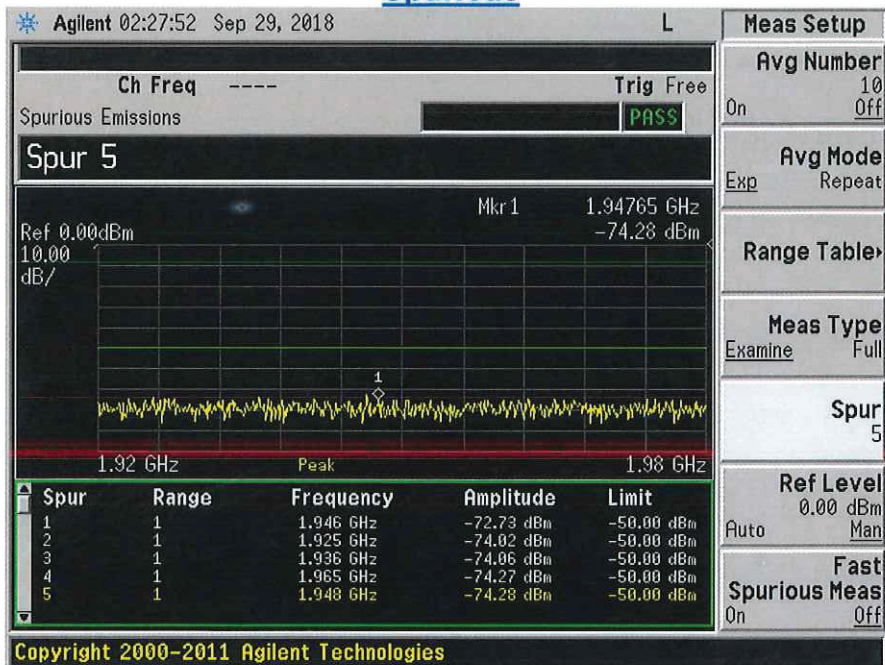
Spurious

Agilent 02:27:52 Sep 29, 2018

L

Ch Freq ----

Trig Free

Spurious Emissions

PASS

Spur 5

Mkr1 1.94765 GHz

Ref 0.00dBm

-74.28 dBm

10.00 dB/

1

1.92 GHz

Peak

1.98 GHz

| Spur | Range | Frequency | Amplitude | Limit |
|---|---|---|---|---|
| 1 | 1 | 1.946 GHz | -72.73 dBm | -50.00 dBm |
| 2 | 1 | 1.925 GHz | -74.02 dBm | -50.00 dBm |
| 3 | 1 | 1.936 GHz | -74.06 dBm | -50.00 dBm |
| 4 | 1 | 1.965 GHz | -74.27 dBm | -50.00 dBm |
| 5 | 1 | 1.948 GHz | -74.28 dBm | -50.00 dBm |

Copyright 2000-2011 Agilent Technologies

Meas Setup

Avg Number 10
On Off

Avg Mode
Exp Repeat

Range Table▸

Meas Type
Examine Full

Spur 5

Ref Level 0.00 dBm
Auto Man

Fast Spurious Meas
On Off